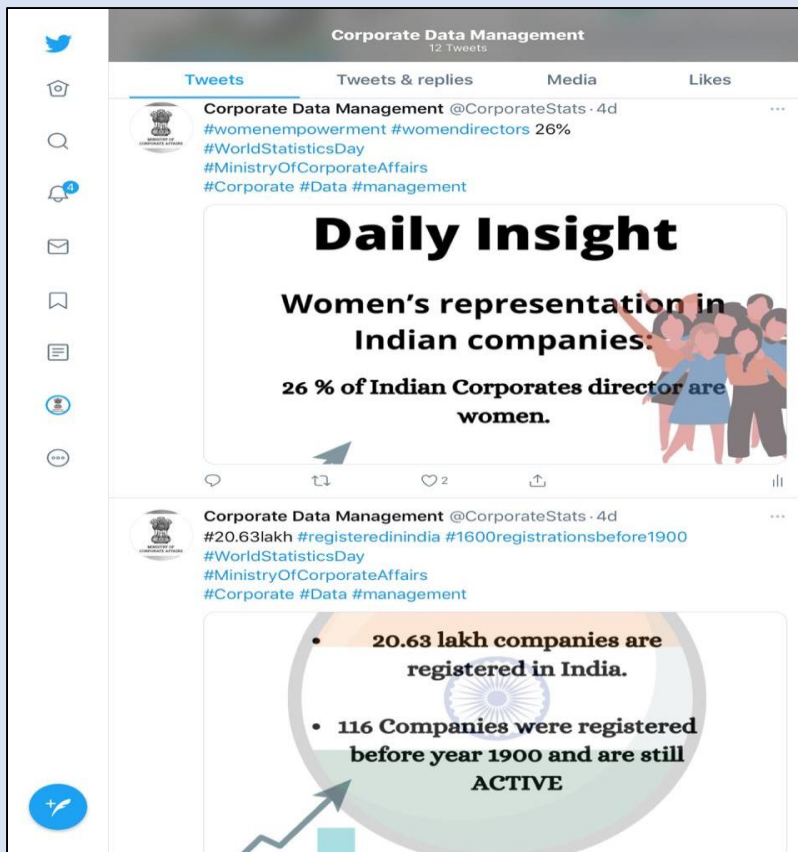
Corporate Data Management
12 Tweets

Tweets | Tweets & replies | Media | Likes

4

MINISTRY OF CORPORATE AFFAIRS

Corporate Data Management @CorporateStats · 4d
#womenempowerment #womendirectors 26% #WorldStatisticsDay #MinistryOfCorporateAffairs #Corporate #Data #management

Daily Insight

Women's representation in Indian companies:

26 % of Indian Corporates director are women.

2

MINISTRY OF CORPORATE AFFAIRS

Corporate Data Management @CorporateStats · 4d
#20.63lakh #registeredinindia #1600registrationsbefore1900 #WorldStatisticsDay #MinistryOfCorporateAffairs #Corporate #Data #management

• 20.63 lakh companies are registered in India.

• 116 Companies were registered before year 1900 and are still ACTIVE